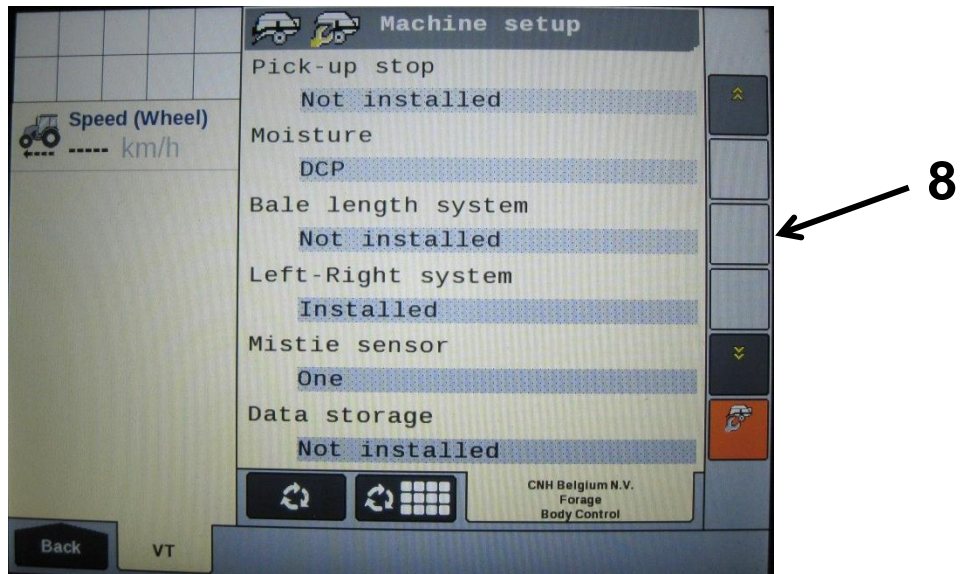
Speed (Wheel)
----- km/h

Machine setup

Pick-up stop
Not installed
Moisture
DCP
Bale length system
Not installed
Left-Right system
Installed
Mistie sensor
One
Data storage
Not installed

CNH Belgium N.V.
Forage
Body Control

8

Back
VT